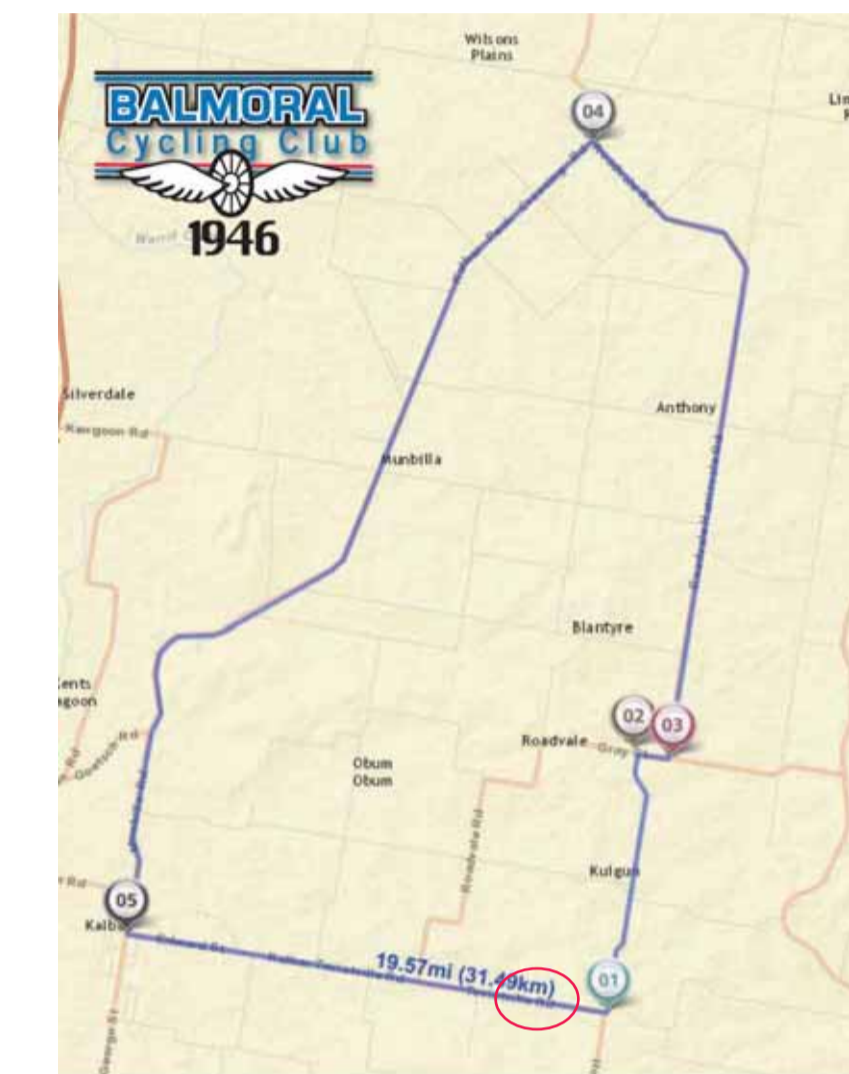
BALMORAL
Cycling Club
1946

Wilsons Plains

04

Silverdale

Kangoon Rd

Munbilla

Anthony

Blantyre

Kents Lagoon

02

03

Roadvale

Obum Obum

Roadvale Rd

Kulgun

05

Kalbar

19.57mi (31.49km)

01

George St